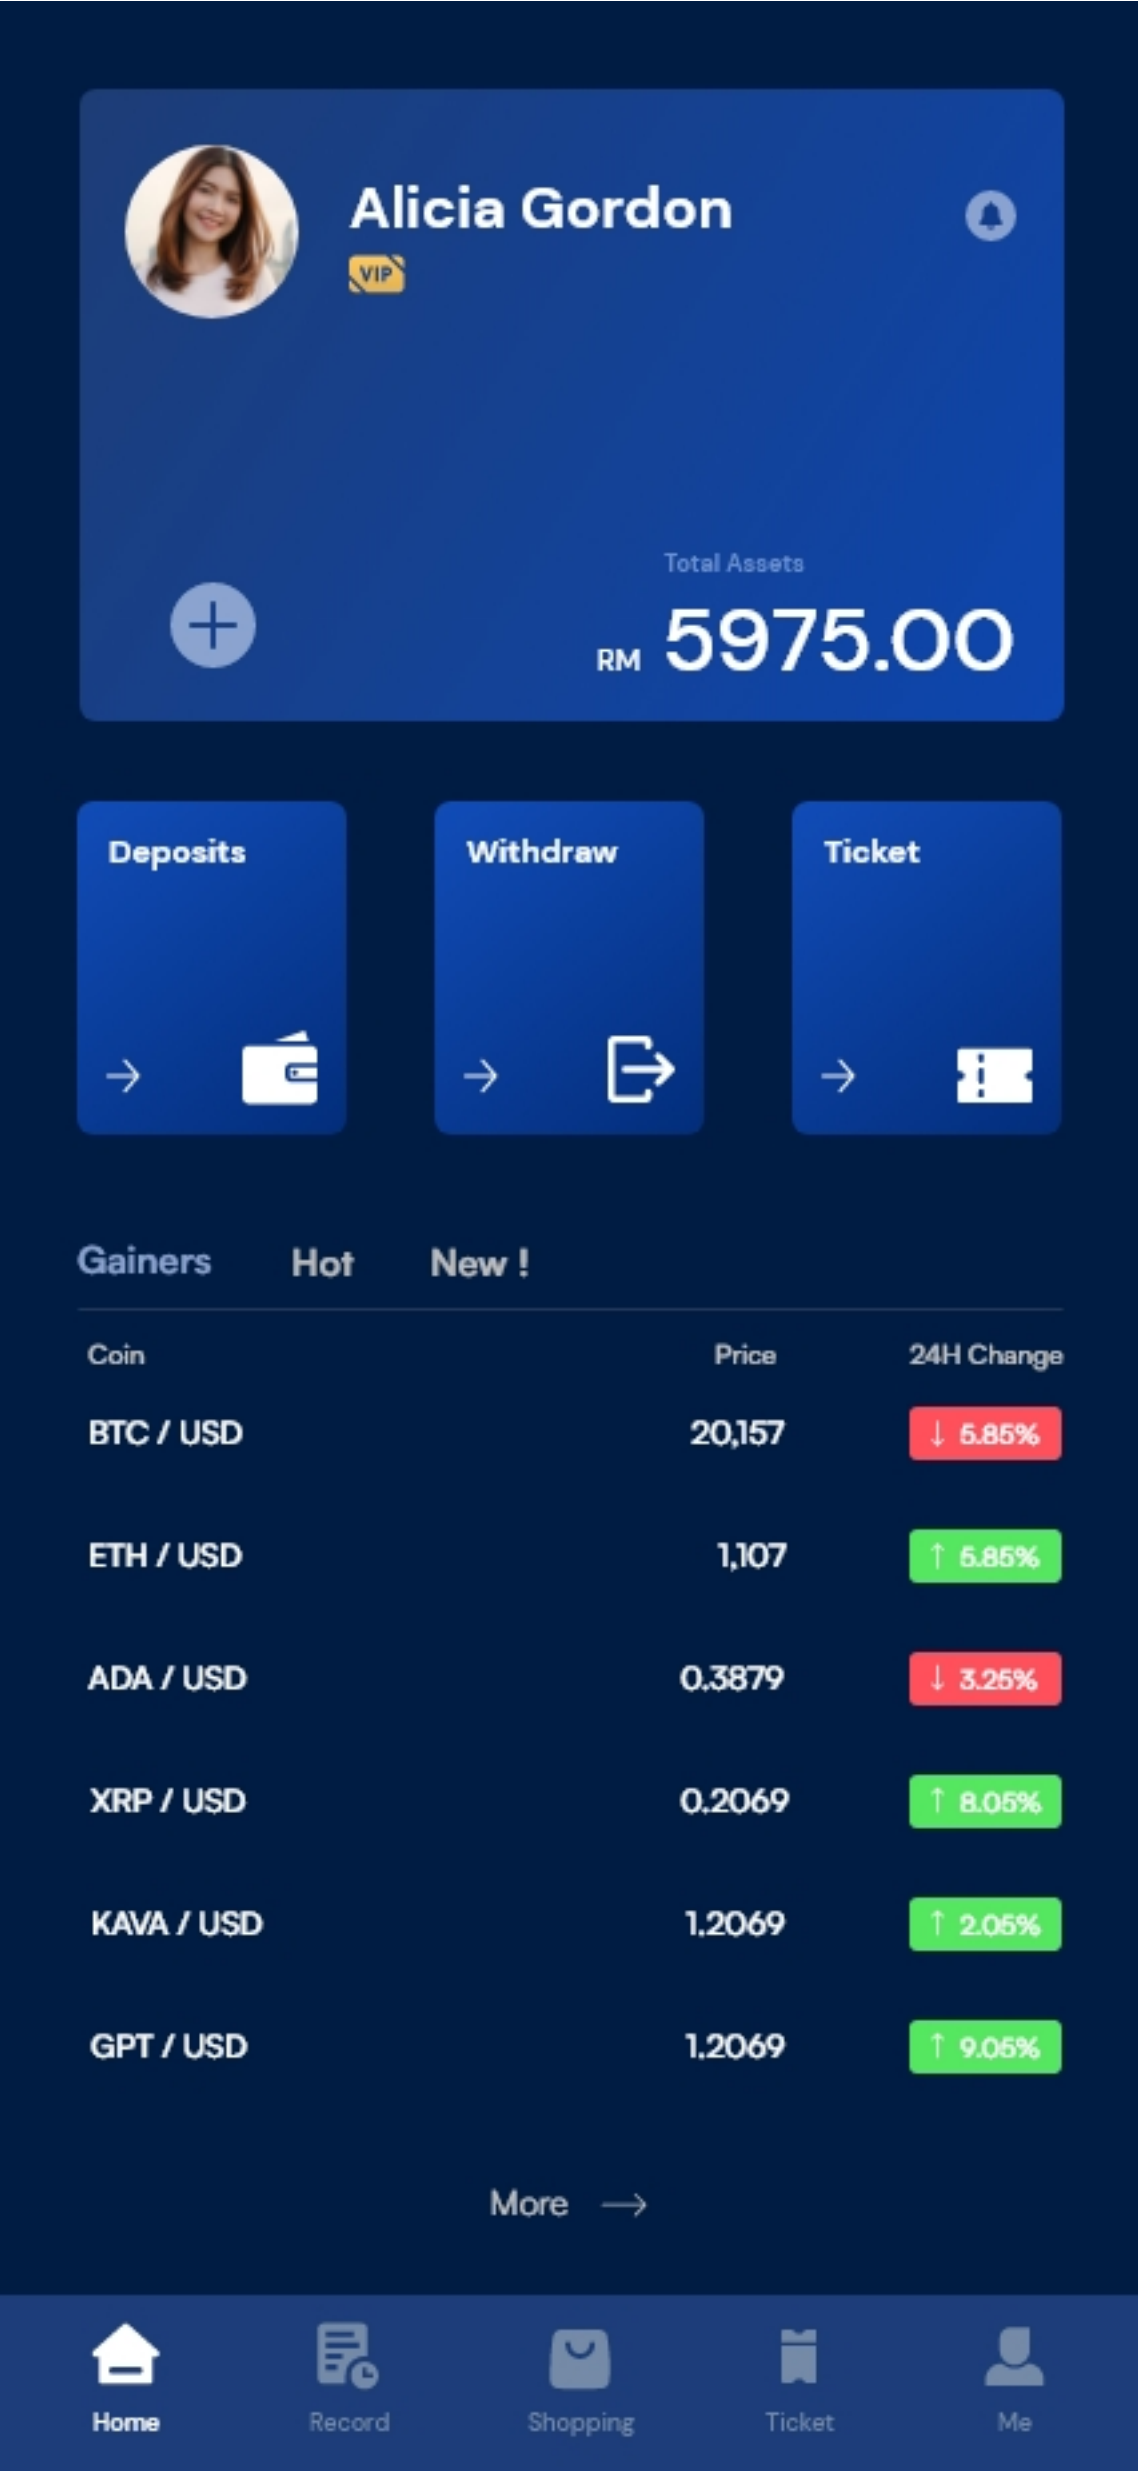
Alicia Gordon
VIP

Total Assets
RM 5975.00

Deposits

Withdraw

Ticket

Gainers Hot New !

| Coin | Price | 24H Change |
|---|---|---|
| BTC / USD | 20,157 | ↓ 5.85% |
| ETH / USD | 1,107 | ↑ 5.85% |
| ADA / USD | 0.3879 | ↓ 3.25% |
| XRP / USD | 0.2069 | ↑ 8.05% |
| KAVA / USD | 1.2069 | ↑ 2.05% |
| GPT / USD | 1.2069 | ↑ 9.05% |

More

Home Record Shopping Ticket Me